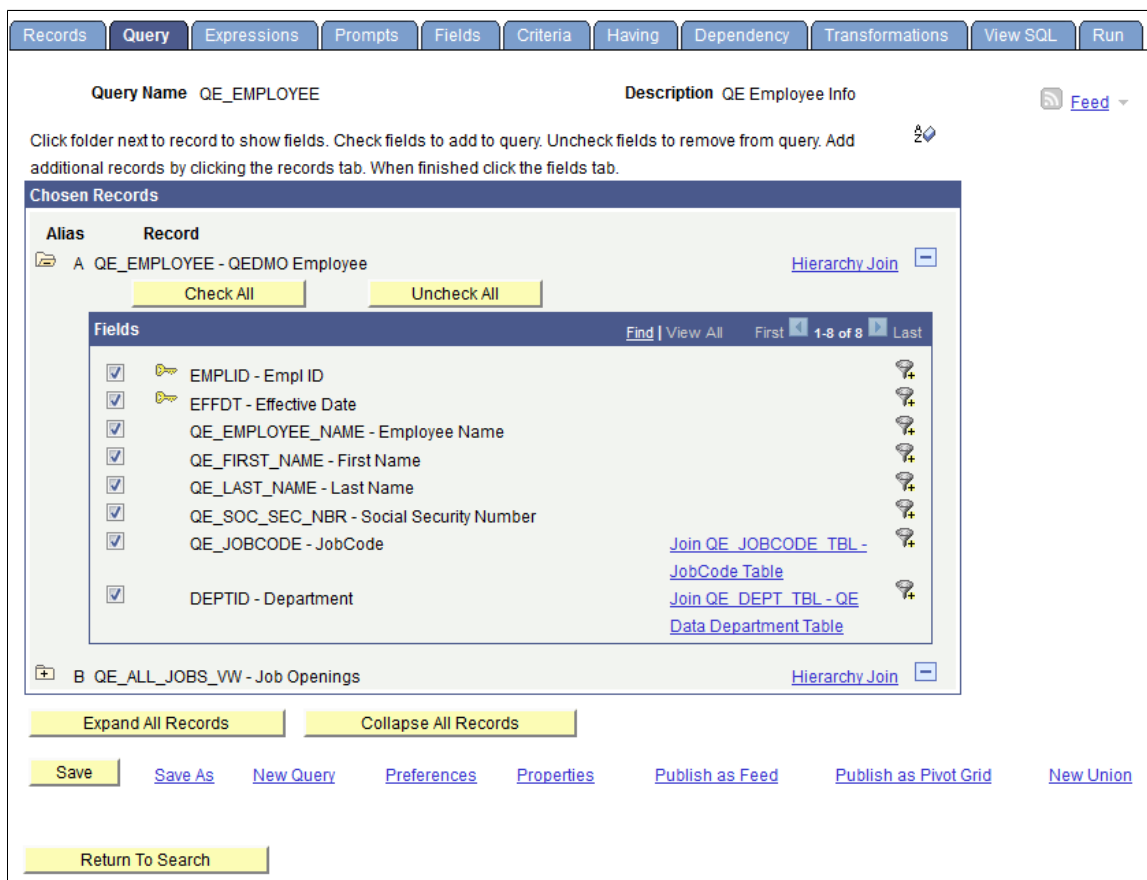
Records | Query | Expressions | Prompts | Fields | Criteria | Having | Dependency | Transformations | View SQL | Run

Query Name QE_EMPLOYEE

Description QE Employee Info

Feed

Click folder next to record to show fields. Check fields to add to query. Uncheck fields to remove from query. Add additional records by clicking the records tab. When finished click the fields tab.

Chosen Records

Alias Record

A QE_EMPLOYEE - QEDMO Employee

Hierarchy Join

Check All

Uncheck All

Fields

Find | View All

First 1-8 of 8 Last

EMPLID - Empl ID

EFFDT - Effective Date

QE_EMPLOYEE_NAME - Employee Name

QE_FIRST_NAME - First Name

QE_LAST_NAME - Last Name

QE_SOC_SEC_NBR - Social Security Number

QE_JOBCODE - JobCode

Join QE_JOBCODE_TBL - JobCode Table

DEPTID - Department

Join QE_DEPT_TBL - QE Data Department Table

B QE_ALL_JOBS_VW - Job Openings

Hierarchy Join

Expand All Records

Collapse All Records

Save

Save As

New Query

Preferences

Properties

Publish as Feed

Publish as Pivot Grid

New Union

Return To Search